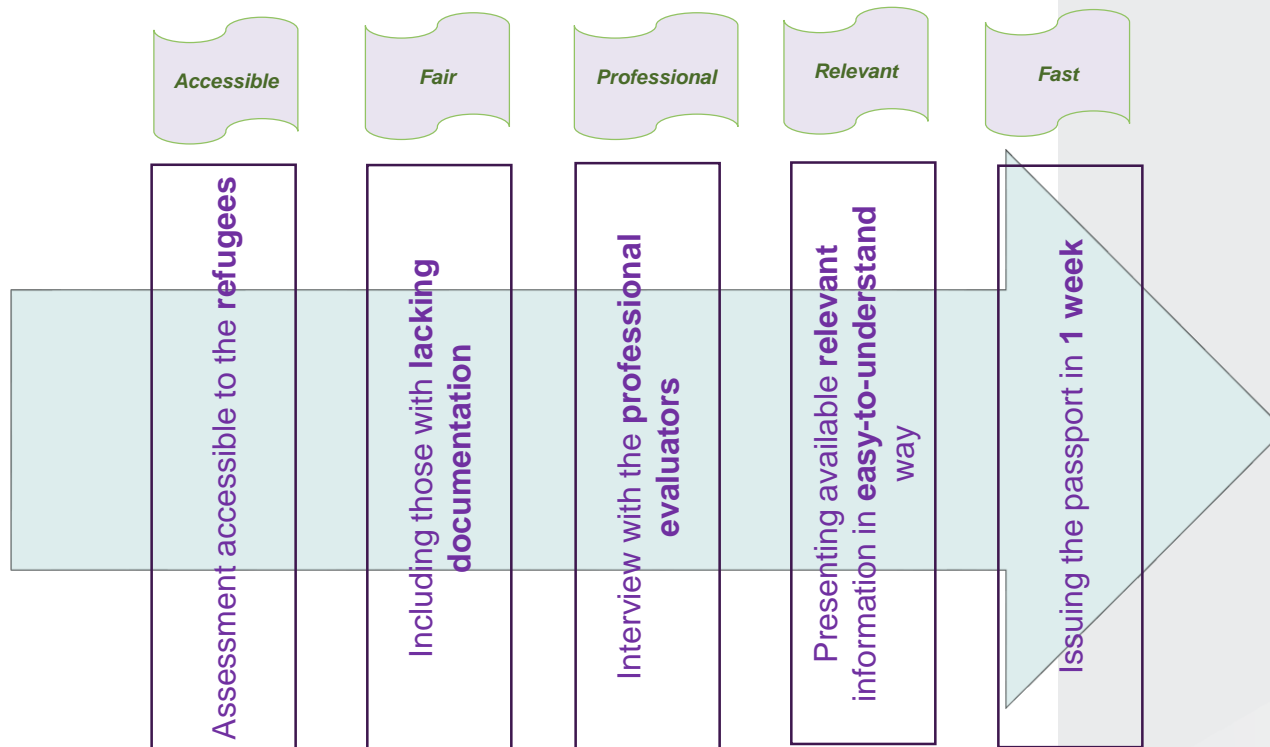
Accessible

Fair

Professional

Relevant

Fast

Assessment accessible to the **refugees**

Including those with **lacking documentation**

Interview with the **professional evaluators**

Presenting available **relevant** information in **easy-to-understand** way

Issuing the passport in **1 week**